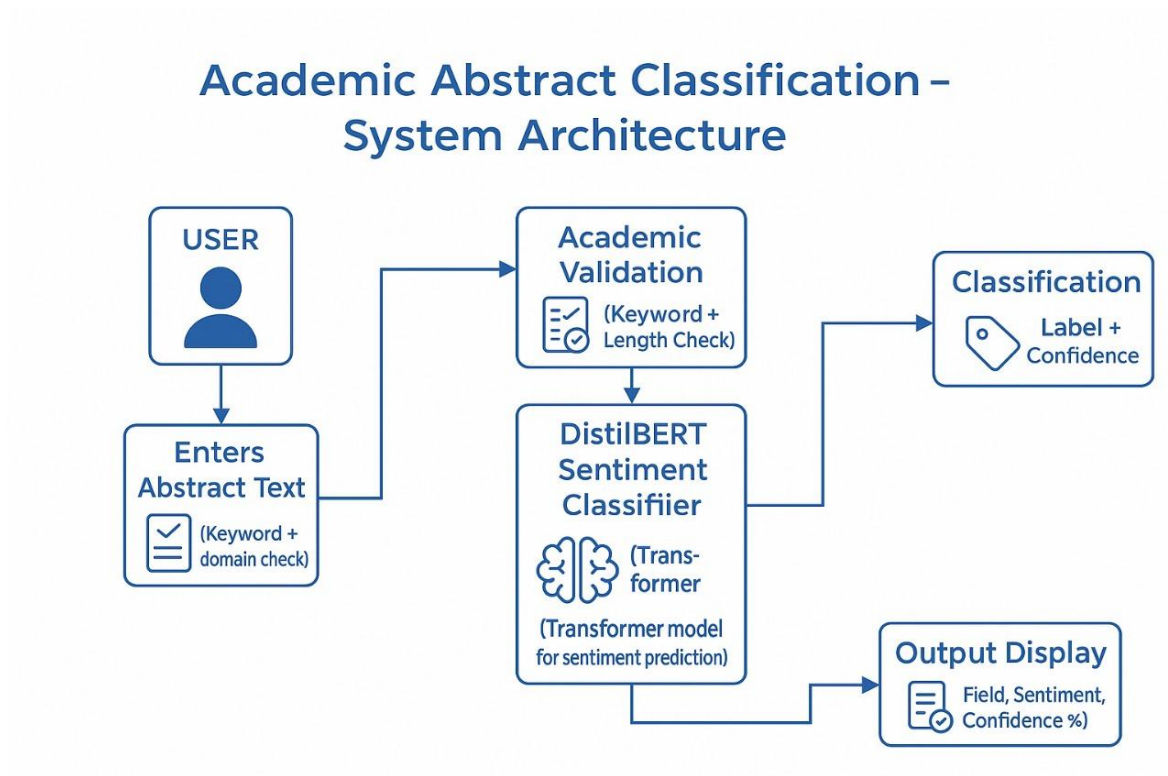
Academic Abstract Classification – System Architecture

USER

Enters Abstract Text

(Keyword + domain check)

Academic Validation

(Keyword + Length Check)

DistilBERT Sentiment Classifiier

(Transformer

(Transformer model for sentiment prediction)

Classification

Label + Confidence

Output Display

Field, Sentiment, Confidence %)